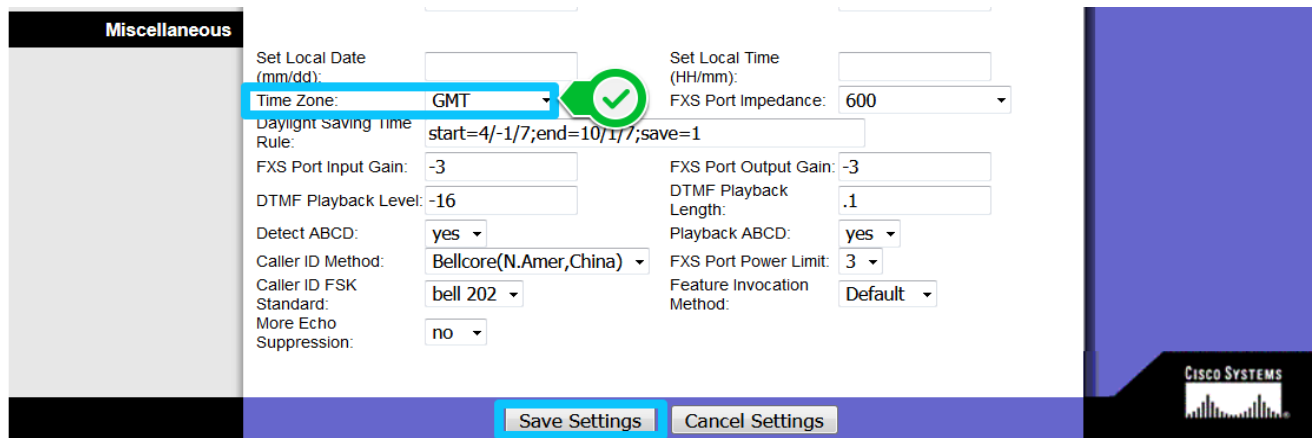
Miscellaneous

Set Local Date (mm/dd):

Set Local Time (HH/mm):

Time Zone: GMT

FXS Port Impedance: 600

Daylight Saving Time Rule: start=4/-1/7;end=10/1/7;save=1

FXS Port Input Gain: -3

FXS Port Output Gain: -3

DTMF Playback Level: -16

DTMF Playback Length: .1

Detect ABCD: yes

Playback ABCD: yes

Caller ID Method: Bellcore(N.Amer,China)

FXS Port Power Limit: 3

Caller ID FSK Standard: bell 202

Feature Invocation Method: Default

More Echo Suppression: no

Cisco Systems

Save Settings Cancel Settings